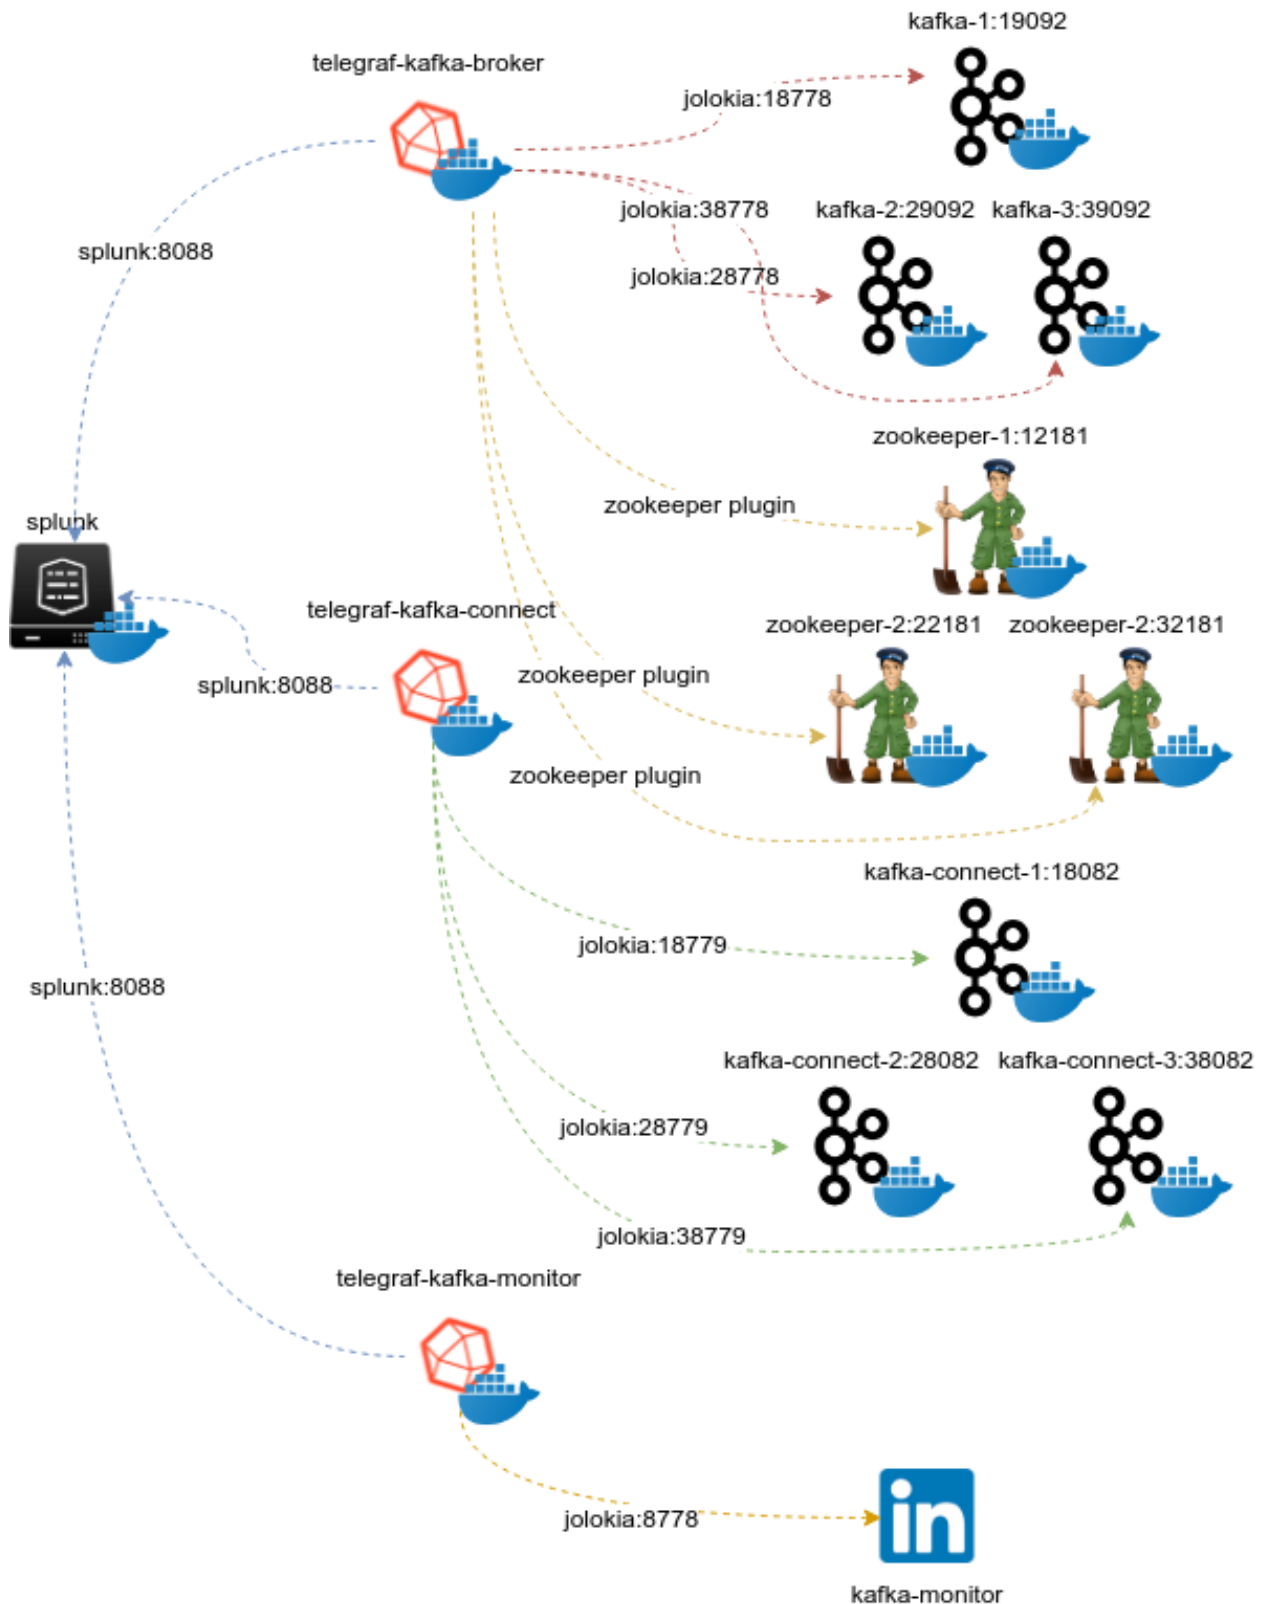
kafka-1:19092

telegraf-kafka-broker

jolokia:18778

jolokia:38778

kafka-2:29092

kafka-3:39092

splunk:8088

jolokia:28778

zookeeper-1:12181

zookeeper plugin

splunk

telegraf-kafka-connect

zookeeper-2:22181

zookeeper-2:32181

splunk:8088

zookeeper plugin

zookeeper plugin

kafka-connect-1:18082

jolokia:18779

splunk:8088

kafka-connect-2:28082

kafka-connect-3:38082

jolokia:28779

jolokia:38779

telegraf-kafka-monitor

jolokia:8778

in

kafka-monitor